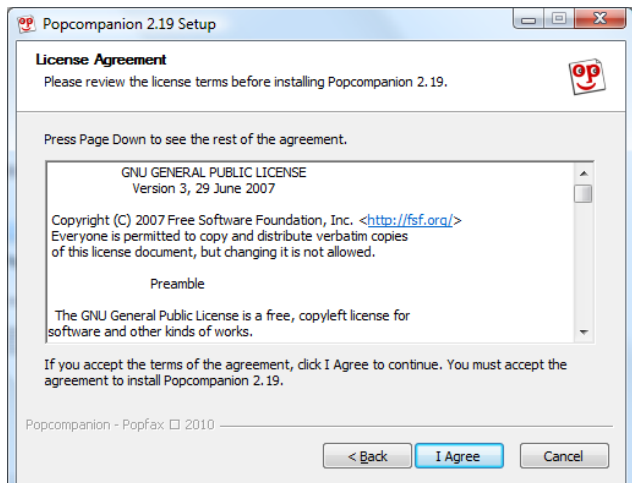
Popcompanion 2.19 Setup

License Agreement
Please review the license terms before installing Popcompanion 2.19.

Press Page Down to see the rest of the agreement.

GNU GENERAL PUBLIC LICENSE
Version 3, 29 June 2007

Copyright (C) 2007 Free Software Foundation, Inc. <http://fsf.org/>
Everyone is permitted to copy and distribute verbatim copies of this license document, but changing it is not allowed.

Preamble

The GNU General Public License is a free, copyleft license for software and other kinds of works.

If you accept the terms of the agreement, click I Agree to continue. You must accept the agreement to install Popcompanion 2.19.

Popcompanion - Popfax ☐ 2010

< Back
I Agree
Cancel